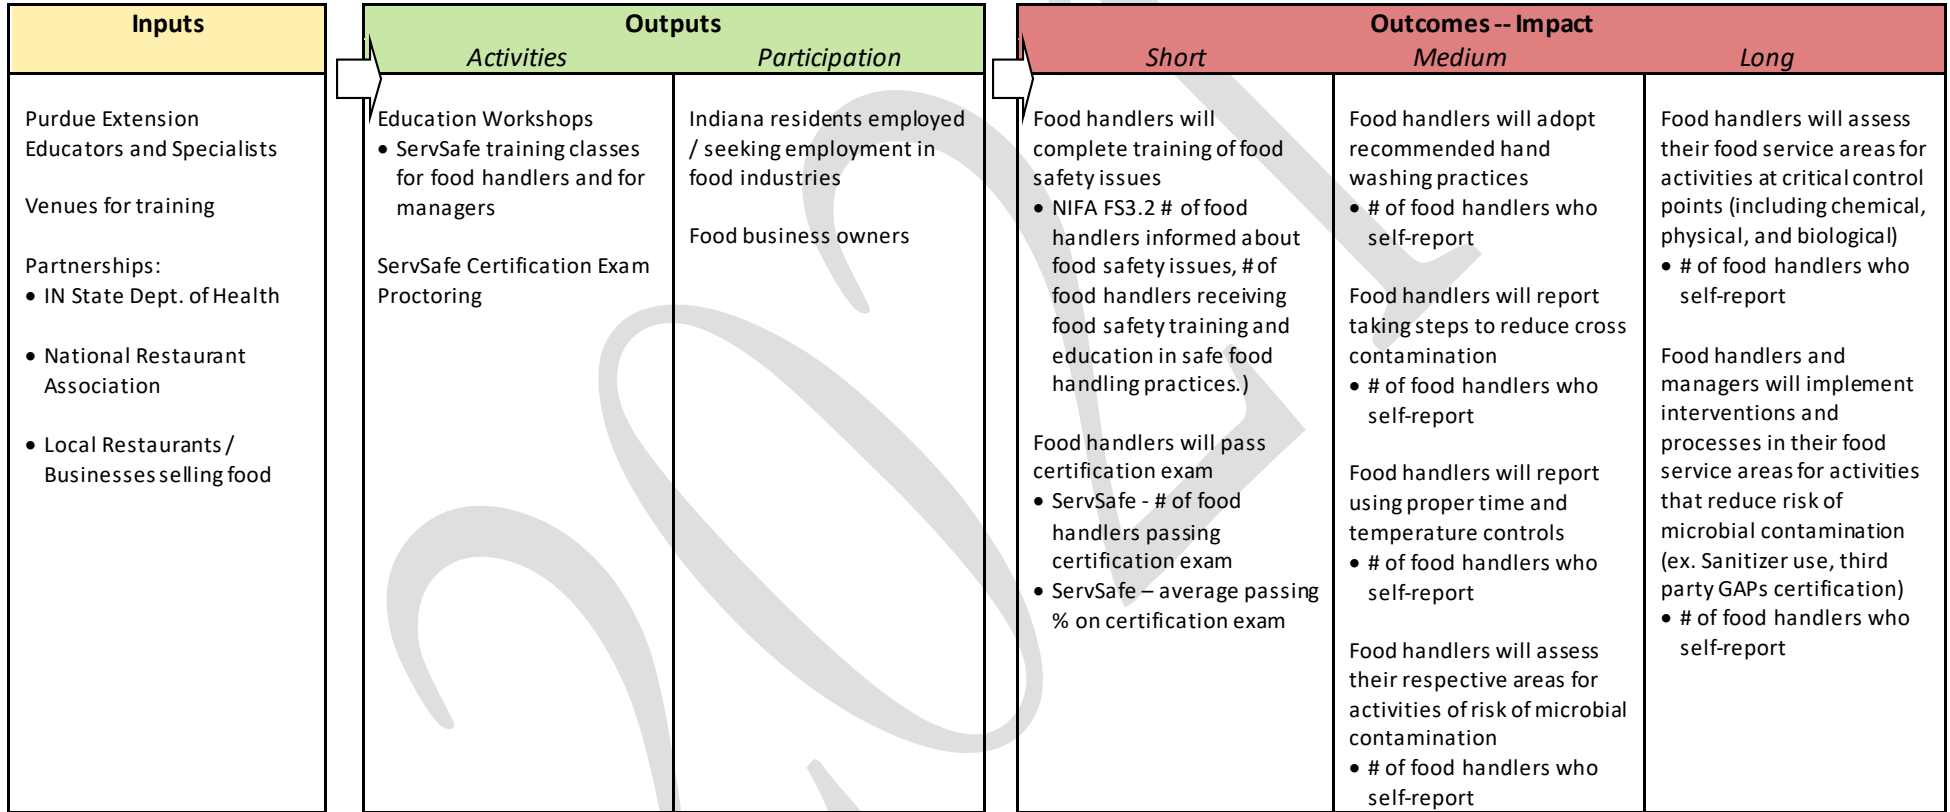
| Inputs | Outputs: Activities | Outputs: Participation | Outcomes -- Impact: Short | Outcomes -- Impact: Medium | Outcomes -- Impact: Long |
|---|---|---|---|---|---|
| Purdue Extension Educators and Specialists<br><br>Venues for training<br><br>Partnerships:<br>• IN State Dept. of Health<br>• National Restaurant Association<br>• Local Restaurants / Businesses selling food | Education Workshops<br>• ServSafe training classes for food handlers and for managers<br><br>ServSafe Certification Exam Proctoring | Indiana residents employed / seeking employment in food industries<br><br>Food business owners | Food handlers will complete training of food safety issues<br>• NIFA FS3.2 # of food handlers informed about food safety issues, # of food handlers receiving food safety training and education in safe food handling practices.)<br><br>Food handlers will pass certification exam<br>• ServSafe - # of food handlers passing certification exam<br>• ServSafe – average passing % on certification exam | Food handlers will adopt recommended hand washing practices<br>• # of food handlers who self-report<br><br>Food handlers will report taking steps to reduce cross contamination<br>• # of food handlers who self-report<br><br>Food handlers will report using proper time and temperature controls<br>• # of food handlers who self-report<br><br>Food handlers will assess their respective areas for activities of risk of microbial contamination<br>• # of food handlers who self-report | Food handlers will assess their food service areas for activities at critical control points (including chemical, physical, and biological)<br>• # of food handlers who self-report<br><br>Food handlers and managers will implement interventions and processes in their food service areas for activities that reduce risk of microbial contamination (ex. Sanitizer use, third party GAPs certification)<br>• # of food handlers who self-report |